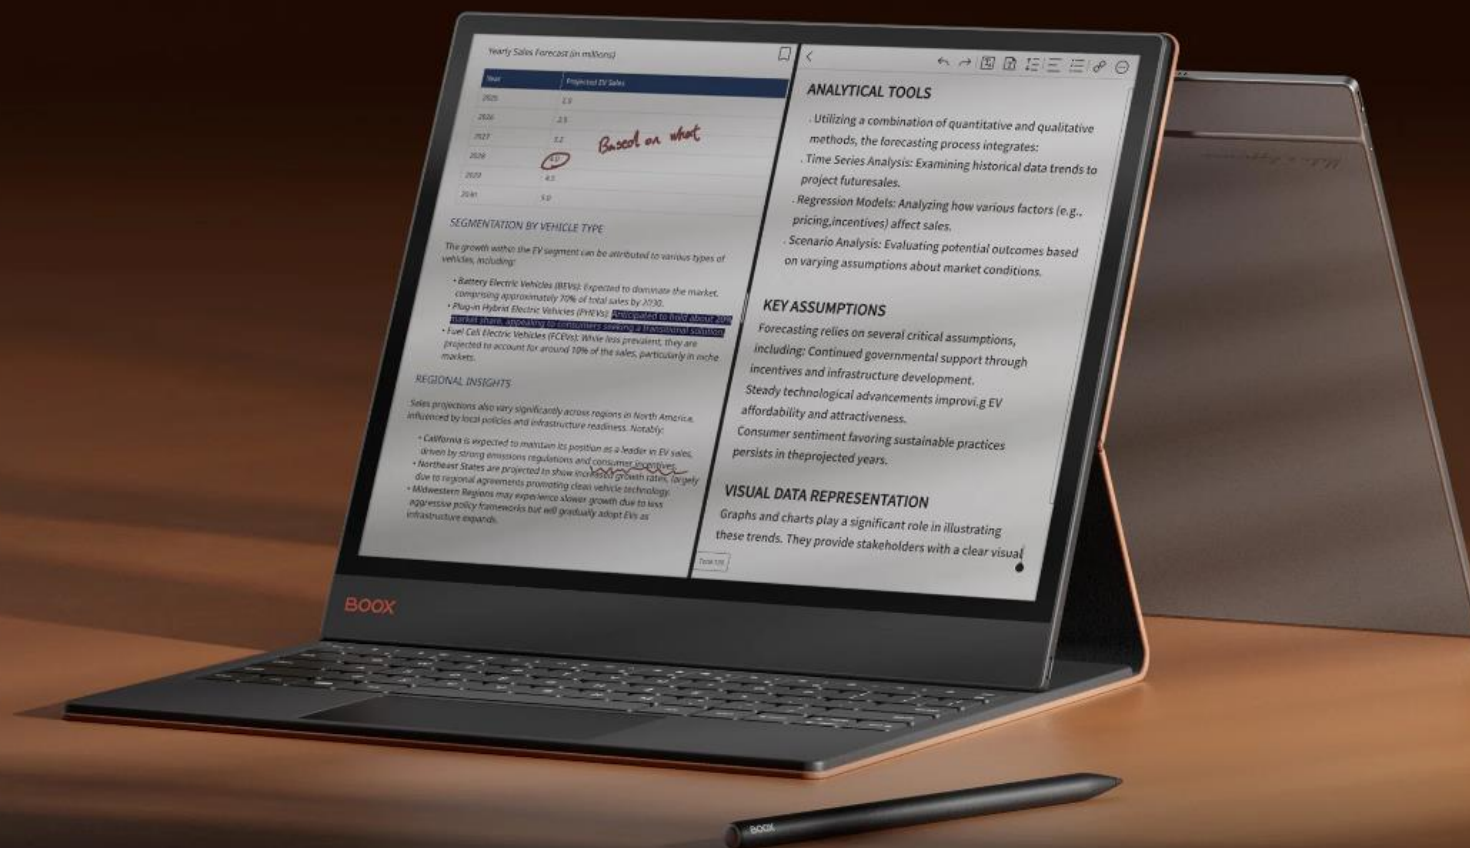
Yearly Sales Forecast (in millions)

| Year | Projected EV Sales |
|---|---|
| 2025 | 2.0 |
| 2026 | 2.5 |
| 2027 | 3.2 |
| 2028 | 4.0 |
| 2029 | 4.5 |
| 2030 | 5.0 |

Based on what

SEGMENTATION BY VEHICLE TYPE

The growth within the EV segment can be attributed to various types of vehicles, including:

• Battery Electric Vehicles (BEVs): Expected to dominate the market, comprising approximately 70% of total sales by 2030.
• Plug-in Hybrid Electric Vehicles (PHEVs): Anticipated to hold about 20% market share, appealing to consumers seeking a transitional solution.
• Fuel Cell Electric Vehicles (FCEVs): While less prevalent, they are projected to account for around 10% of the sales, particularly in niche markets.

REGIONAL INSIGHTS

Sales projections also vary significantly across regions in North America, influenced by local policies and infrastructure readiness. Notably:

• California is expected to maintain its position as a leader in EV sales, driven by strong emissions regulations and consumer incentives.
• Northeast States are projected to show increased growth rates, largely due to regional agreements promoting clean vehicle technology.
• Midwestern Regions may experience slower growth due to less aggressive policy frameworks but will gradually adopt EVs as infrastructure expands.

ANALYTICAL TOOLS

. Utilizing a combination of quantitative and qualitative methods, the forecasting process integrates:
. Time Series Analysis: Examining historical data trends to project futuresales.
. Regression Models: Analyzing how various factors (e.g., pricing,incentives) affect sales.
. Scenario Analysis: Evaluating potential outcomes based on varying assumptions about market conditions.

KEY ASSUMPTIONS

Forecasting relies on several critical assumptions, including: Continued governmental support through incentives and infrastructure development.
Steady technological advancements improvi.g EV affordability and attractiveness.
Consumer sentiment favoring sustainable practices persists in theprojected years.

VISUAL DATA REPRESENTATION

Graphs and charts play a significant role in illustrating these trends. They provide stakeholders with a clear visual

BOOX

BOOX